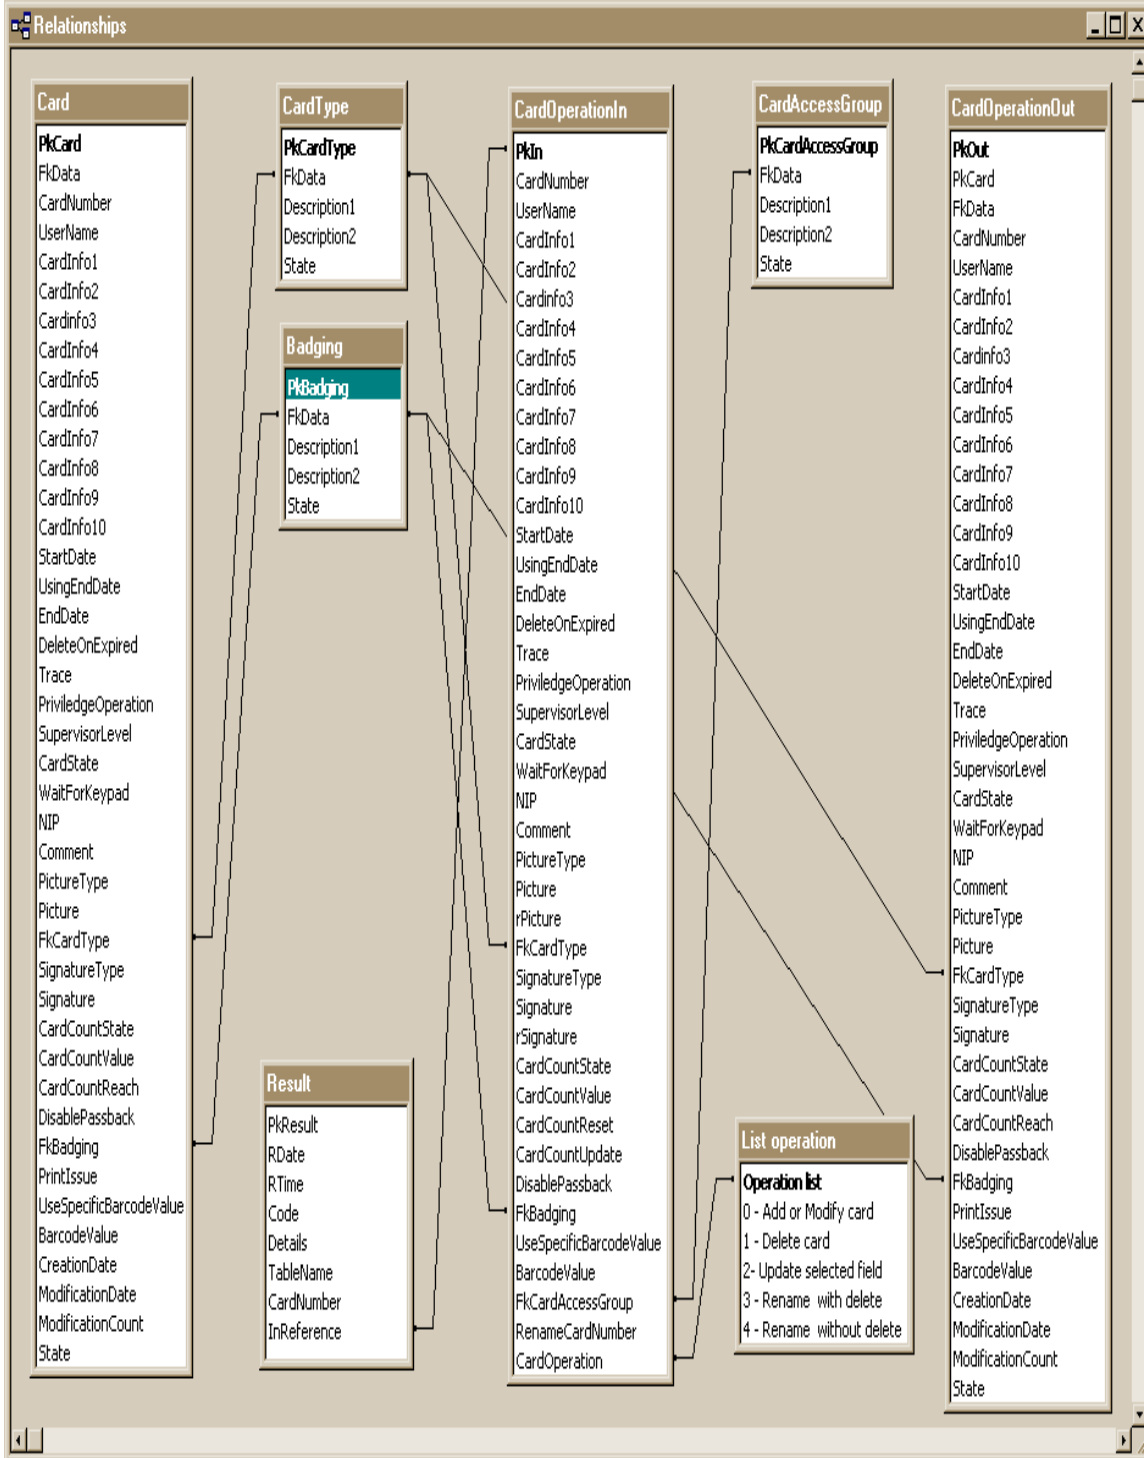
Relationships

Card
PkCard
FkData
CardNumber
UserName
CardInfo1
CardInfo2
CardInfo3
CardInfo4
CardInfo5
CardInfo6
CardInfo7
CardInfo8
CardInfo9
CardInfo10
StartDate
UsingEndDate
EndDate
DeleteOnExpired
Trace
PriviledgeOperation
SupervisorLevel
CardState
WaitForKeypad
NIP
Comment
PictureType
Picture
FkCardType
SignatureType
Signature
CardCountState
CardCountValue
CardCountReach
DisablePassback
FkBadging
PrintIssue
UseSpecificBarcodeValue
BarcodeValue
CreationDate
ModificationDate
ModificationCount
State

CardType
PkCardType
FkData
Description1
Description2
State

Badging
PkBadging
FkData
Description1
Description2
State

Result
PkResult
RDate
RTime
Code
Details
TableName
CardNumber
InReference

CardOperationIn
PkIn
CardNumber
UserName
CardInfo1
CardInfo2
CardInfo3
CardInfo4
CardInfo5
CardInfo6
CardInfo7
CardInfo8
CardInfo9
CardInfo10
StartDate
UsingEndDate
EndDate
DeleteOnExpired
Trace
PriviledgeOperation
SupervisorLevel
CardState
WaitForKeypad
NIP
Comment
PictureType
Picture
rPicture
FkCardType
SignatureType
Signature
rSignature
CardCountState
CardCountValue
CardCountReset
CardCountUpdate
DisablePassback
FkBadging
UseSpecificBarcodeValue
BarcodeValue
FkCardAccessGroup
RenameCardNumber
CardOperation

CardAccessGroup
PkCardAccessGroup
FkData
Description1
Description2
State

List operation
Operation list
0 - Add or Modify card
1 - Delete card
2- Update selected field
3 - Rename with delete
4 - Rename without delete

CardOperationOut
PkOut
PkCard
FkData
CardNumber
UserName
CardInfo1
CardInfo2
CardInfo3
CardInfo4
CardInfo5
CardInfo6
CardInfo7
CardInfo8
CardInfo9
CardInfo10
StartDate
UsingEndDate
EndDate
DeleteOnExpired
Trace
PriviledgeOperation
SupervisorLevel
CardState
WaitForKeypad
NIP
Comment
PictureType
Picture
FkCardType
SignatureType
Signature
CardCountState
CardCountValue
CardCountReach
DisablePassback
FkBadging
PrintIssue
UseSpecificBarcodeValue
BarcodeValue
CreationDate
ModificationDate
ModificationCount
State